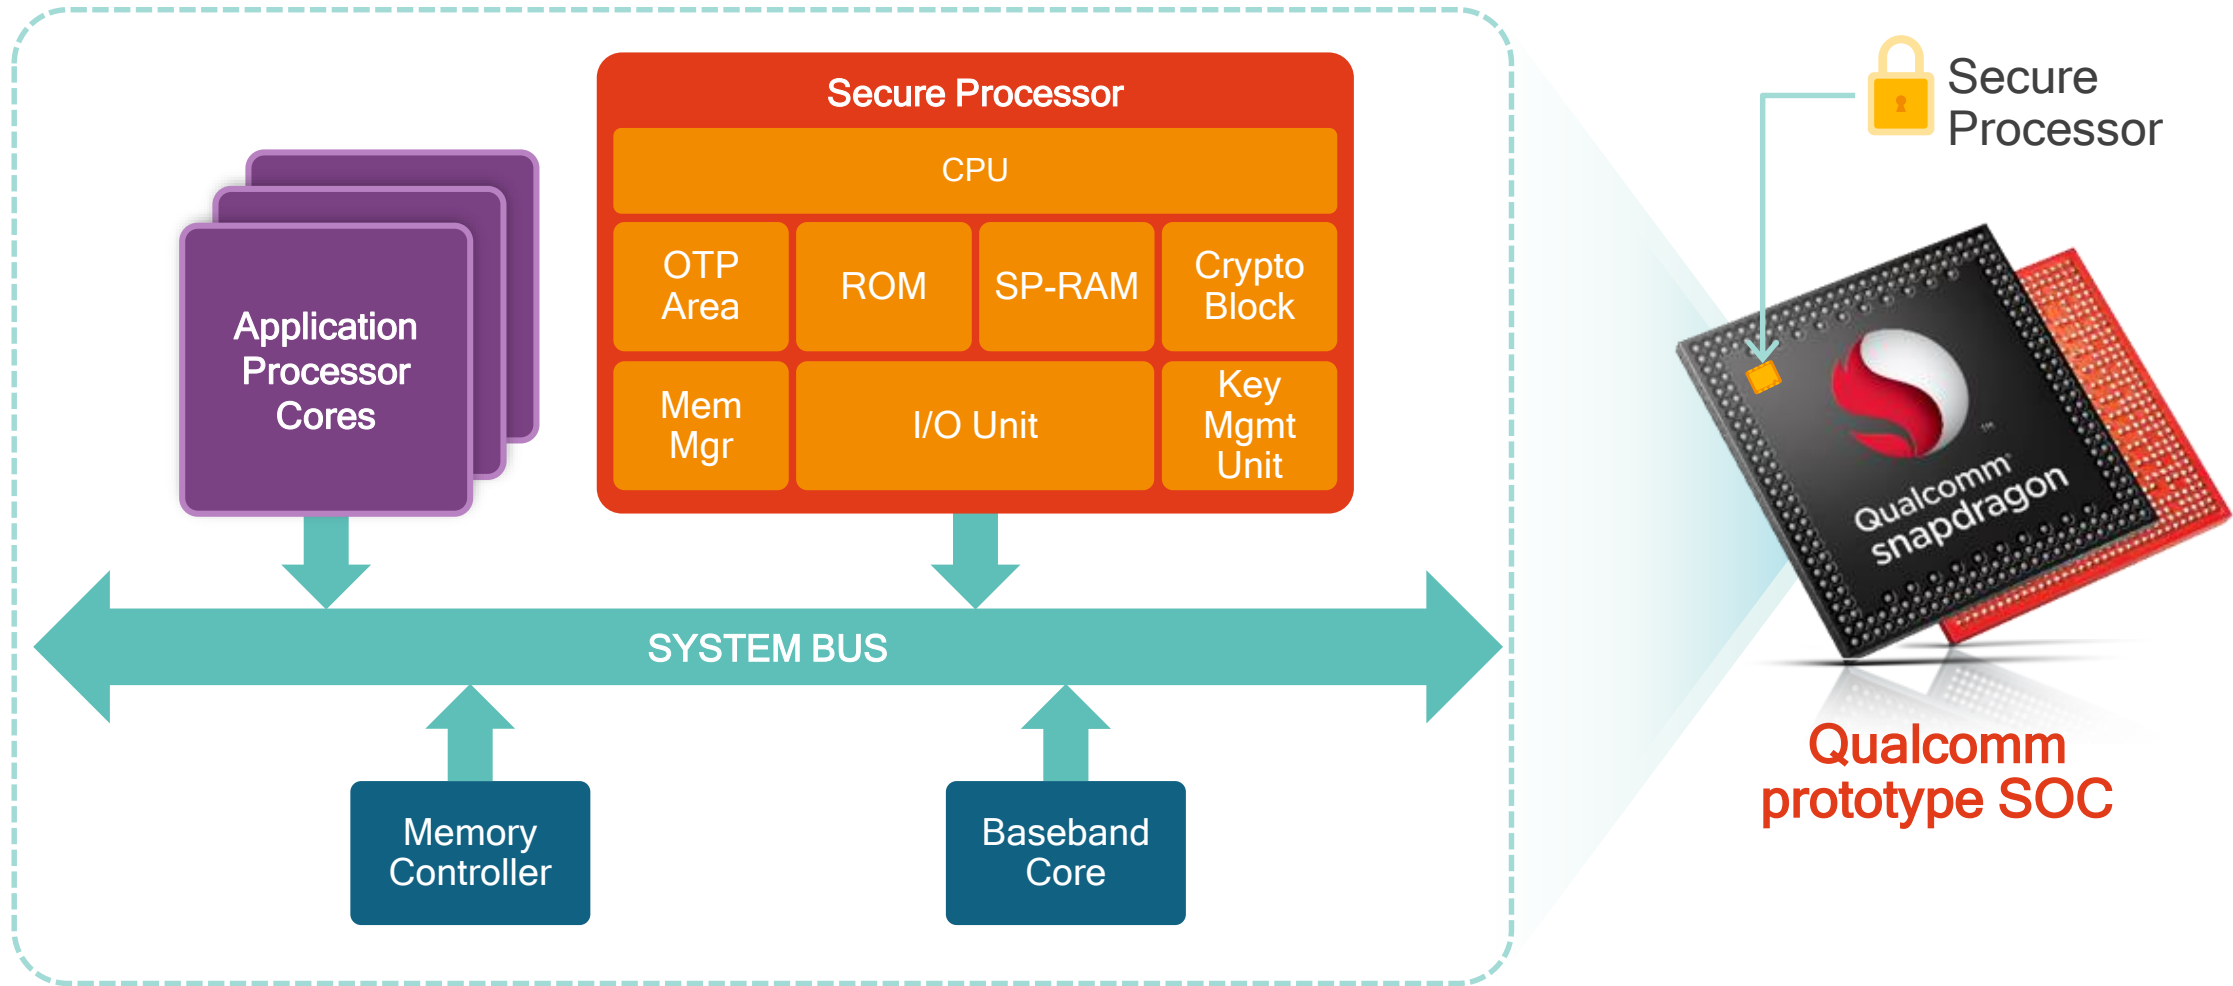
Secure Processor

CPU

OTP Area

ROM

SP-RAM

Crypto Block

Mem Mgr

I/O Unit

Key Mgmt Unit

Application Processor Cores

SYSTEM BUS

Memory Controller

Baseband Core

Secure Processor

Qualcomm snapdragon

Qualcomm prototype SOC